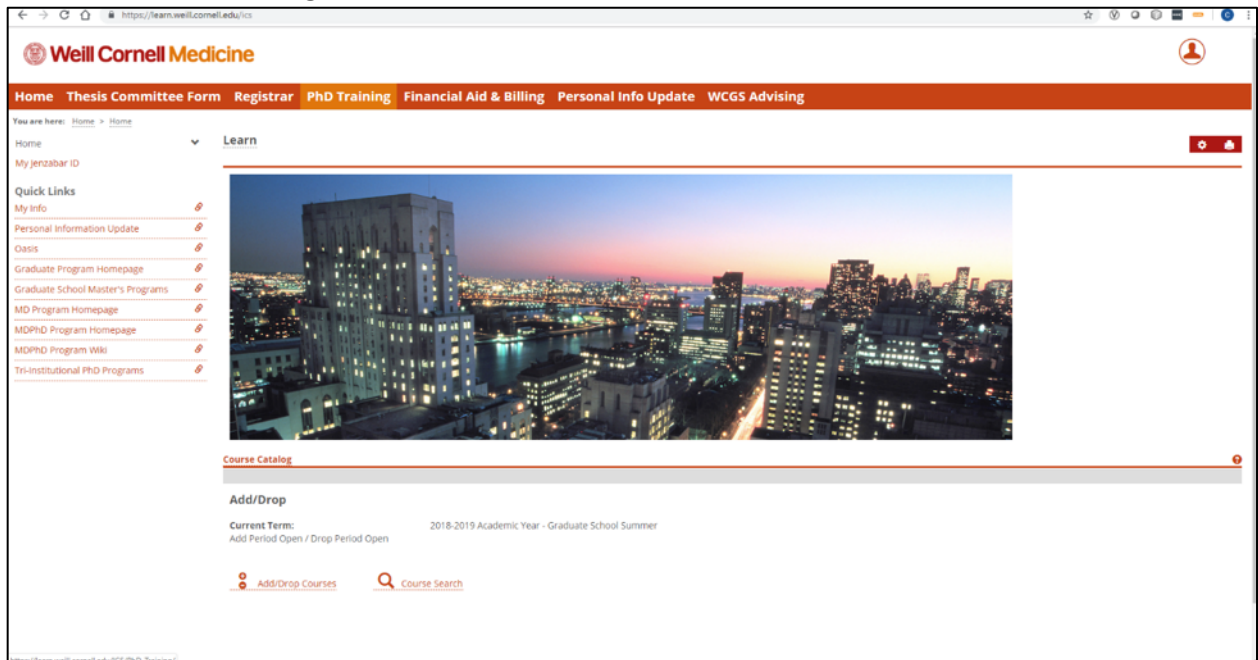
https://learn.weill.cornell.edu/ics

Weill Cornell Medicine

Home Thesis Committee Form Registrar PhD Training Financial Aid & Billing Personal Info Update WCGS Advising

You are here: Home > Home

Home
My Jenzabar ID

Quick Links
My Info
Personal Information Update
Oasis
Graduate Program Homepage
Graduate School Master's Programs
MD Program Homepage
MDPhD Program Homepage
MDPhD Program Wiki
Tri-Institutional PhD Programs

Learn

Course Catalog

Add/Drop

Current Term: 2018-2019 Academic Year - Graduate School Summer
Add Period Open / Drop Period Open

Add/Drop Courses Course Search

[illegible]